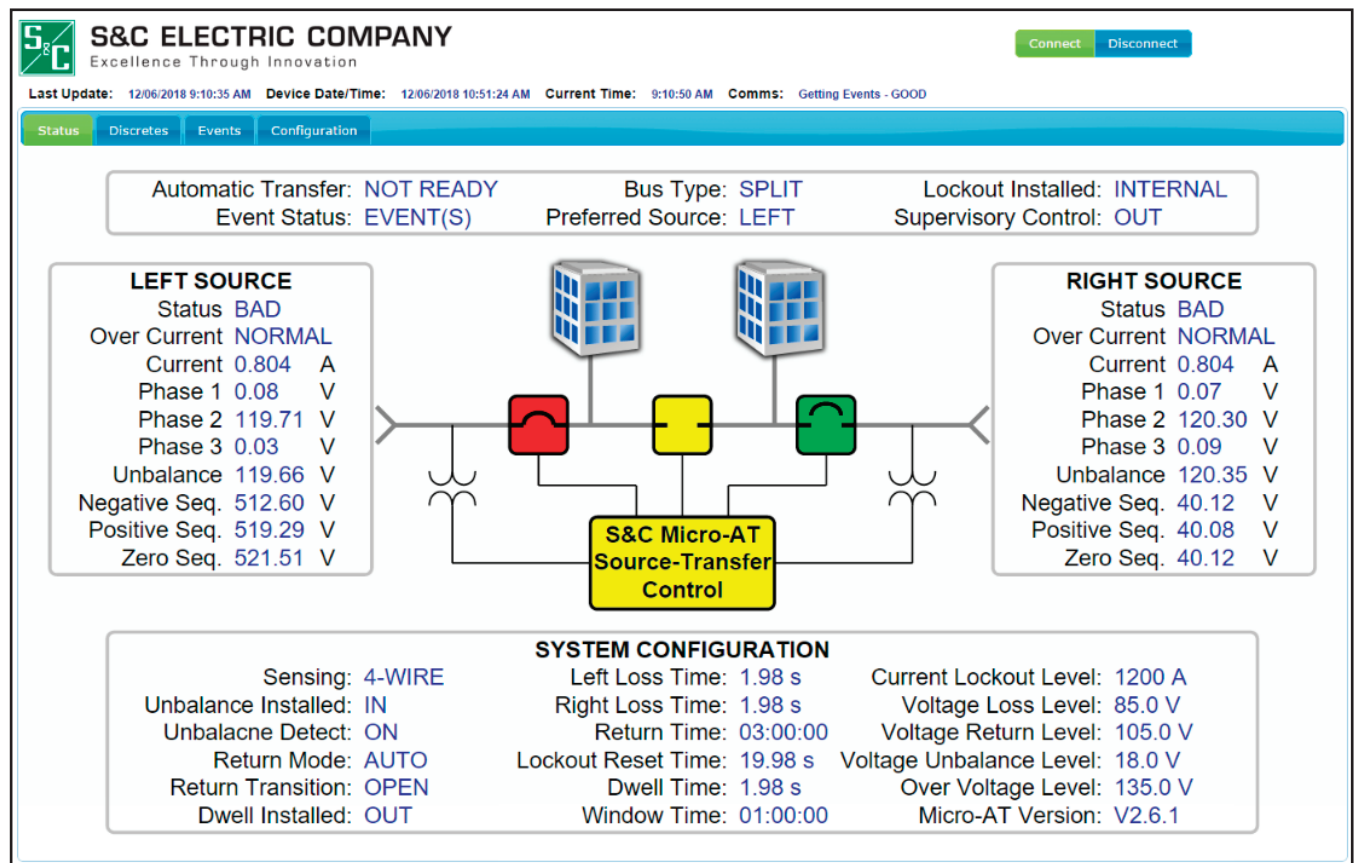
S&C ELECTRIC COMPANY
Excellence Through Innovation

Connect Disconnect

Last Update: 12/06/2018 9:10:35 AM Device Date/Time: 12/06/2018 10:51:24 AM Current Time: 9:10:50 AM Comms: Getting Events - GOOD

Status Discretes Events Configuration

Automatic Transfer: NOT READY Bus Type: SPLIT Lockout Installed: INTERNAL
Event Status: EVENT(S) Preferred Source: LEFT Supervisory Control: OUT

LEFT SOURCE
Status BAD
Over Current NORMAL
Current 0.804 A
Phase 1 0.08 V
Phase 2 119.71 V
Phase 3 0.03 V
Unbalance 119.66 V
Negative Seq. 512.60 V
Positive Seq. 519.29 V
Zero Seq. 521.51 V

S&C Micro-AT Source-Transfer Control

RIGHT SOURCE
Status BAD
Over Current NORMAL
Current 0.804 A
Phase 1 0.07 V
Phase 2 120.30 V
Phase 3 0.09 V
Unbalance 120.35 V
Negative Seq. 40.12 V
Positive Seq. 40.08 V
Zero Seq. 40.12 V

SYSTEM CONFIGURATION
Sensing: 4-WIRE
Unbalance Installed: IN
Unbalacne Detect: ON
Return Mode: AUTO
Return Transition: OPEN
Dwell Installed: OUT

Left Loss Time: 1.98 s
Right Loss Time: 1.98 s
Return Time: 03:00:00
Lockout Reset Time: 19.98 s
Dwell Time: 1.98 s
Window Time: 01:00:00

Current Lockout Level: 1200 A
Voltage Loss Level: 85.0 V
Voltage Return Level: 105.0 V
Voltage Unbalance Level: 18.0 V
Over Voltage Level: 135.0 V
Micro-AT Version: V2.6.1